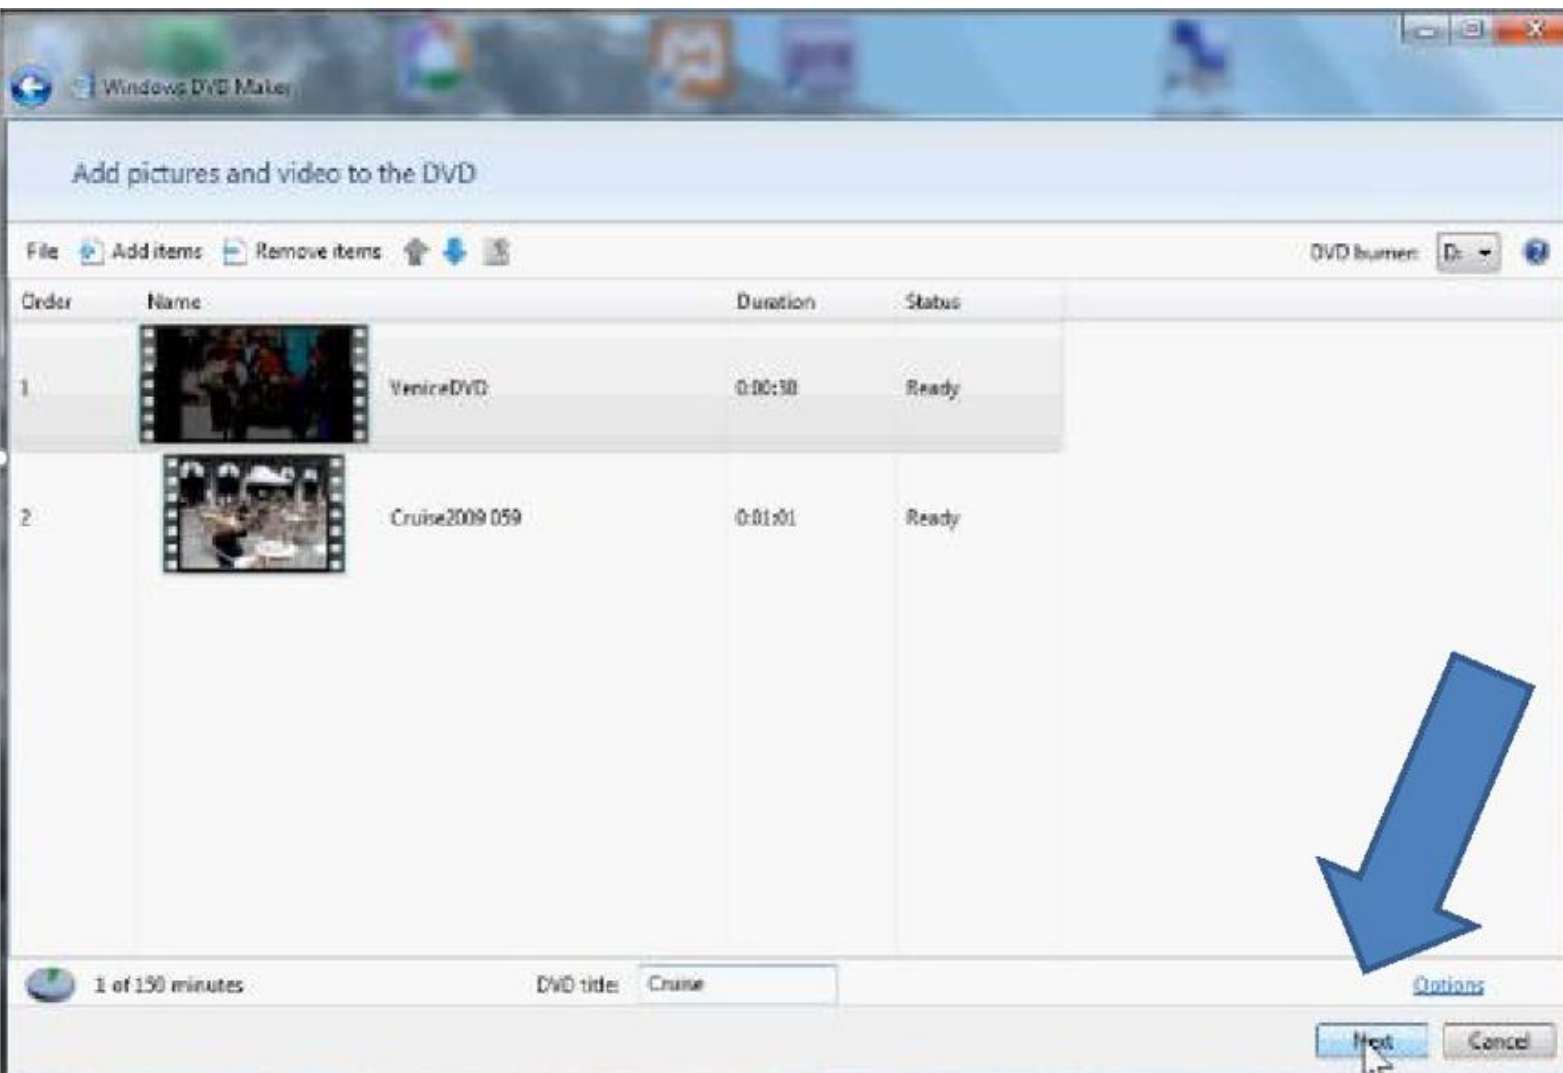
Windows DVD Maker

Add pictures and video to the DVD

File Add items Remove items DVD burner: D:

| Order | Name | Duration | Status |
|---|---|---|---|
| 1 | VeniceDVD | 0:00:30 | Ready |
| 2 | Cruise2009 059 | 0:01:01 | Ready |

1 of 150 minutes DVD title: Cruise Options

Next Cancel